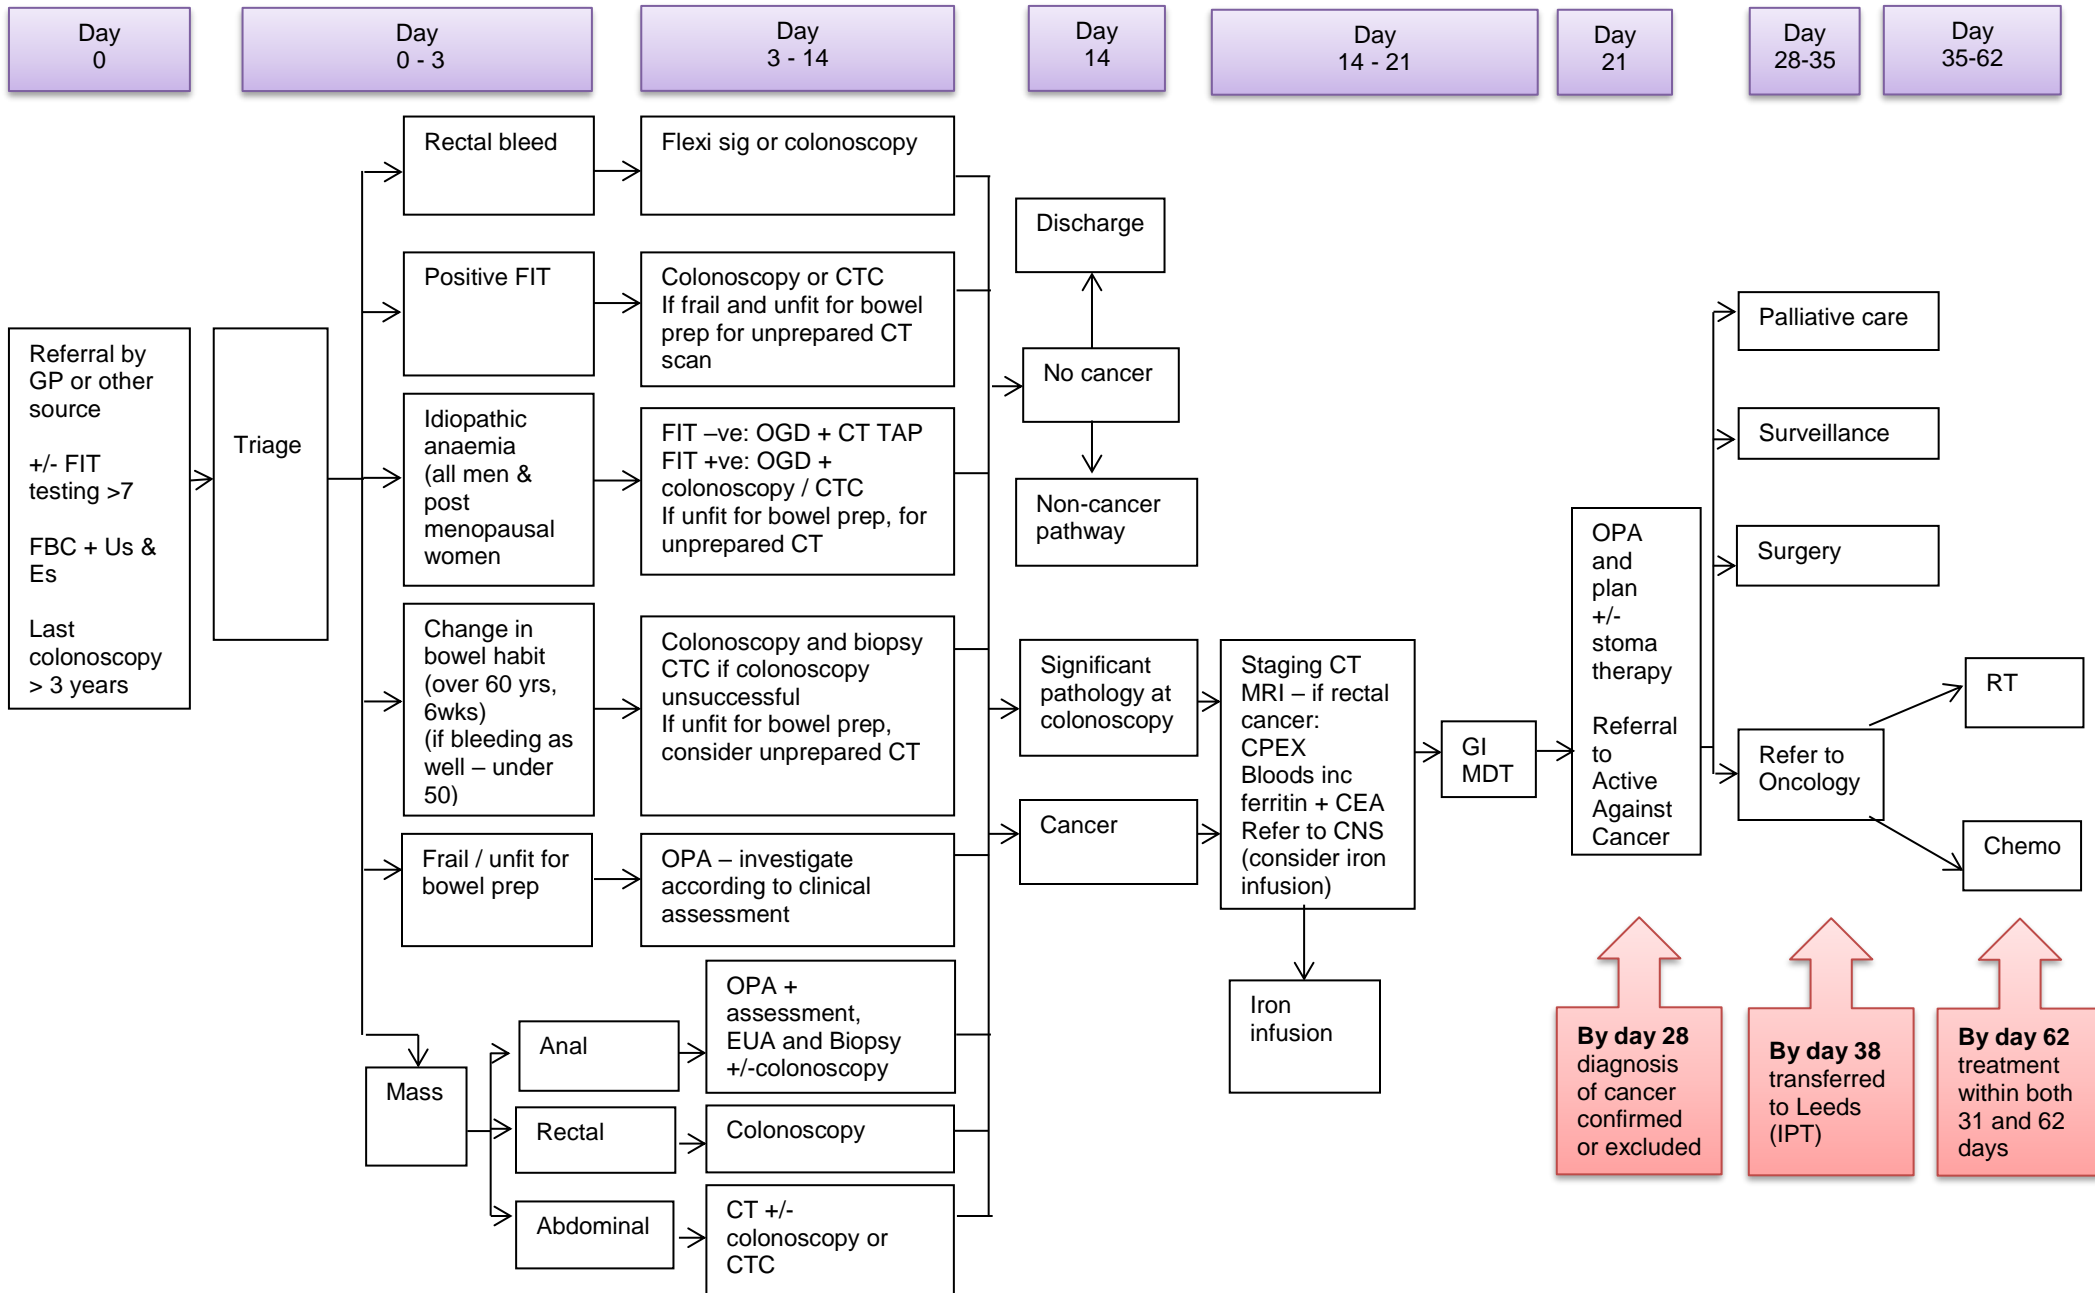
Day 0

Day 0 - 3

Day 3 - 14

Day 14

Day 14 - 21

Day 21

Day 28-35

Day 35-62

Referral by GP or other source

+/- FIT testing >7

FBC + Us & Es

Last colonoscopy > 3 years

Triage

Rectal bleed

Flexi sig or colonoscopy

Positive FIT

Colonoscopy or CTC
If frail and unfit for bowel prep for unprepared CT scan

Idiopathic anaemia (all men & post menopausal women

FIT –ve: OGD + CT TAP
FIT +ve: OGD + colonoscopy / CTC
If unfit for bowel prep, for unprepared CT

Change in bowel habit (over 60 yrs, 6wks)
(if bleeding as well – under 50)

Colonoscopy and biopsy
CTC if colonoscopy unsuccessful
If unfit for bowel prep, consider unprepared CT

Frail / unfit for bowel prep

OPA – investigate according to clinical assessment

Mass

Anal

OPA + assessment, EUA and Biopsy +/-colonoscopy

Rectal

Colonoscopy

Abdominal

CT +/- colonoscopy or CTC

Discharge

No cancer

Non-cancer pathway

Significant pathology at colonoscopy

Cancer

Staging CT
MRI – if rectal cancer:
CPEX
Bloods inc ferritin + CEA
Refer to CNS (consider iron infusion)

Iron infusion

GI MDT

OPA and plan +/- stoma therapy

Referral to Active Against Cancer

Palliative care

Surveillance

Surgery

Refer to Oncology

RT

Chemo

**By day 28** diagnosis of cancer confirmed or excluded

**By day 38** transferred to Leeds (IPT)

**By day 62** treatment within both 31 and 62 days